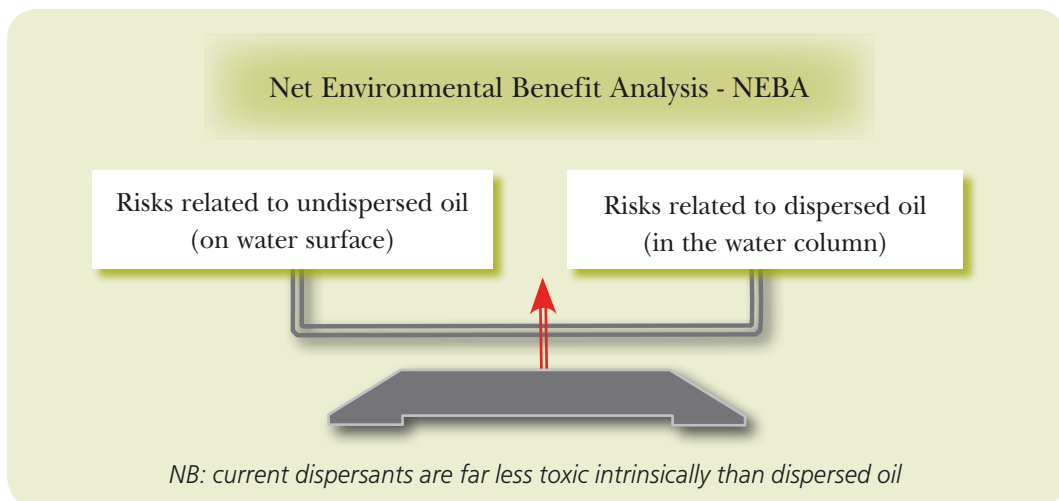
Net Environmental Benefit Analysis - NEBA

Risks related to undispersed oil (on water surface)

Risks related to dispersed oil (in the water column)

NB: current dispersants are far less toxic intrinsically than dispersed oil